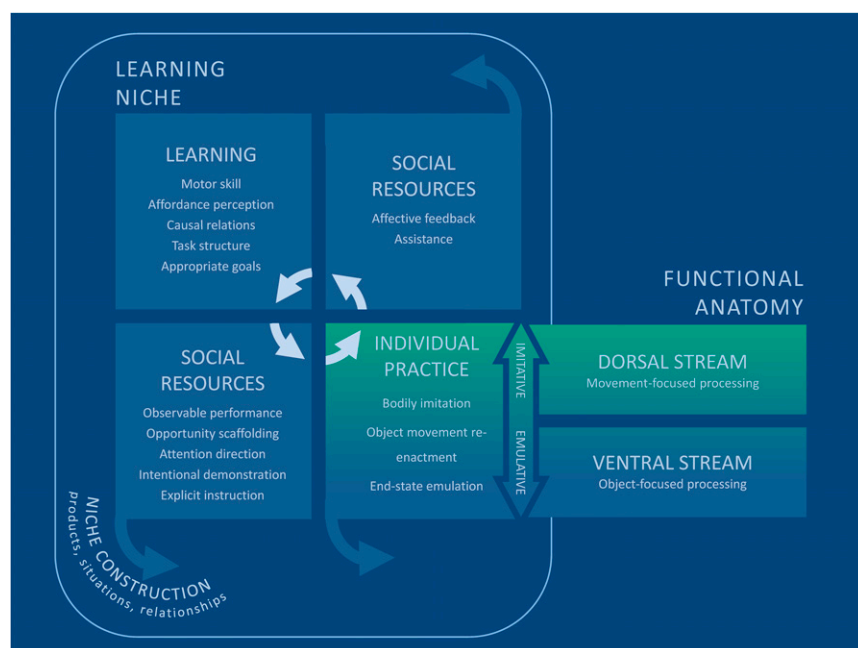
LEARNING NICHE

LEARNING
Motor skill
Affordance perception
Causal relations
Task structure
Appropriate goals

SOCIAL RESOURCES
Affective feedback
Assistance

FUNCTIONAL ANATOMY

SOCIAL RESOURCES
Observable performance
Opportunity scaffolding
Attention direction
Intentional demonstration
Explicit instruction

INDIVIDUAL PRACTICE
Bodily imitation
Object movement reenactment
End-state emulation

IMITATIVE

EMULATIVE

DORSAL STREAM
Movement-focused processing

VENTRAL STREAM
Object-focused processing

NICHE CONSTRUCTION
products, situations, relationships